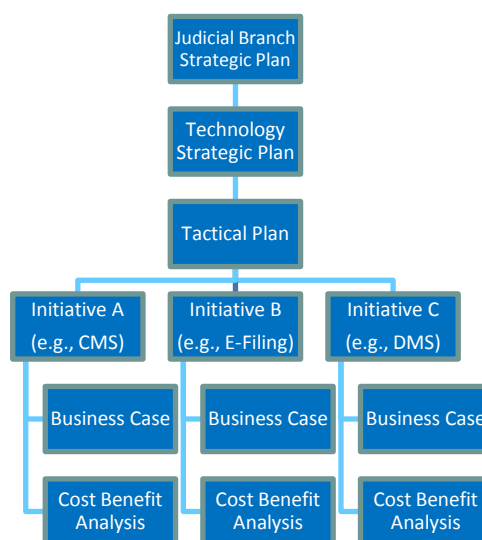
Judicial Branch Strategic Plan

Technology Strategic Plan

Tactical Plan

Initiative A (e.g., CMS)

Business Case

Cost Benefit Analysis

Initiative B (e.g., E-Filing)

Business Case

Cost Benefit Analysis

Initiative C (e.g., DMS)

Business Case

Cost Benefit Analysis